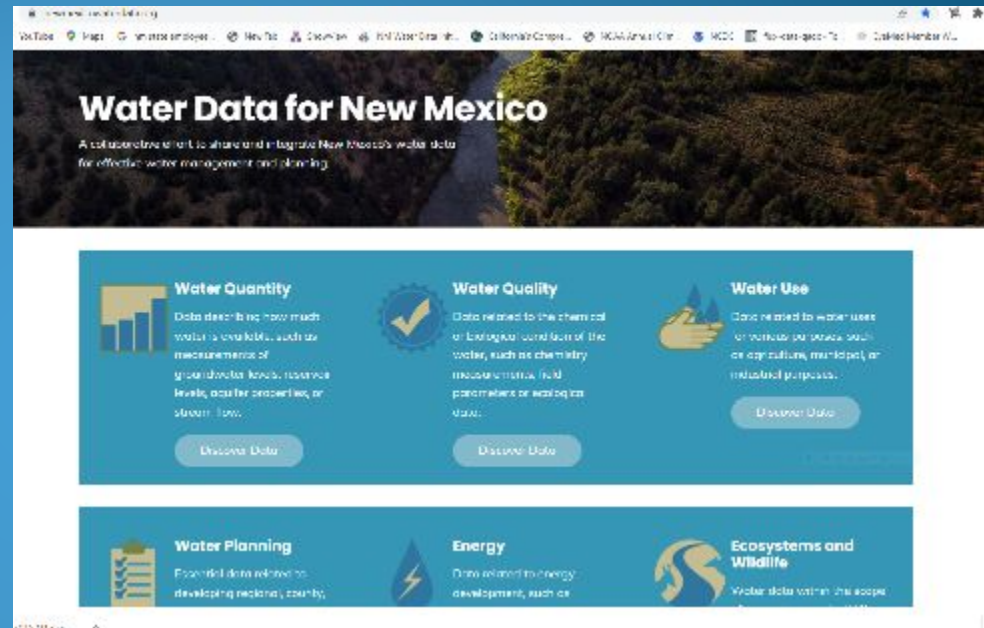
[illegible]

YouTube Maps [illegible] New Tab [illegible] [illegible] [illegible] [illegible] NCDC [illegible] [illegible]

Water Data for New Mexico

A collaborative effort to share and integrate New Mexico's water data for effective water management and planning.

Water Quantity

Data describing how much water is available, such as measurements of groundwater levels, reservoir levels, aquifer properties, or stream flow.

Discover Data

Water Quality

Data related to the chemical or biological condition of the water, such as chemistry measurements, field parameters or ecological data.

Discover Data

Water Use

Data related to water uses for various purposes, such as agriculture, municipal, or industrial purposes.

Discover Data

Water Planning

Essential data related to developing regional, county,

Energy

Data related to energy development, such as

Ecosystems and Wildlife

Water data within the scope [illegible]